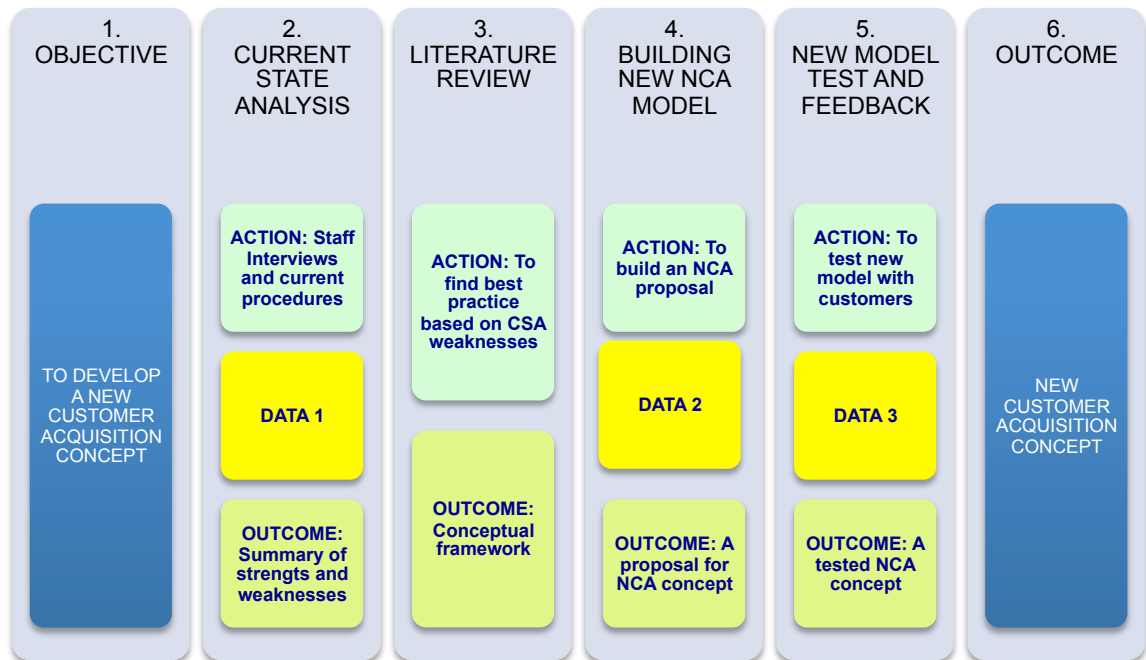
1.
OBJECTIVE

TO DEVELOP A NEW CUSTOMER ACQUISITION CONCEPT

2.
CURRENT STATE ANALYSIS

ACTION: Staff Interviews and current procedures

DATA 1

OUTCOME: Summary of strengts and weaknesses

3.
LITERATURE REVIEW

ACTION: To find best practice based on CSA weaknesses

OUTCOME: Conceptual framework

4.
BUILDING NEW NCA MODEL

ACTION: To build an NCA proposal

DATA 2

OUTCOME: A proposal for NCA concept

5.
NEW MODEL TEST AND FEEDBACK

ACTION: To test new model with customers

DATA 3

OUTCOME: A tested NCA concept

6.
OUTCOME

NEW CUSTOMER ACQUISITION CONCEPT